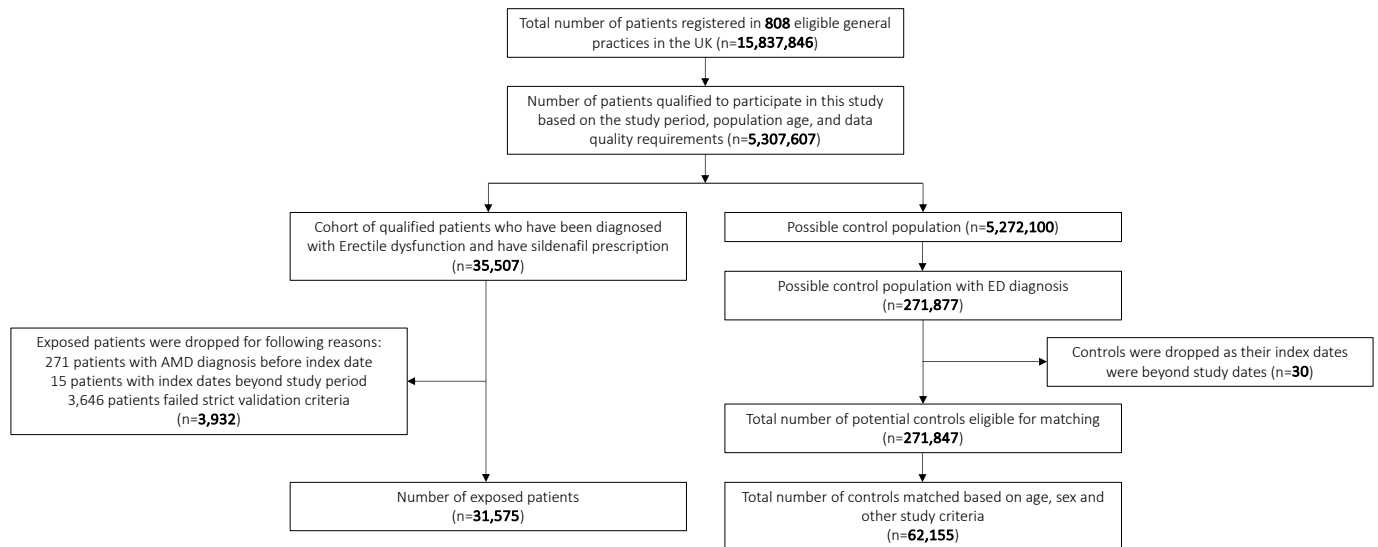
Total number of patients registered in **808** eligible general practices in the UK (n=**15,837,846**)

Number of patients qualified to participate in this study based on the study period, population age, and data quality requirements (n=**5,307,607**)

Cohort of qualified patients who have been diagnosed with Erectile dysfunction and have sildenafil prescription (n=**35,507**)

Possible control population (n=**5,272,100**)

Possible control population with ED diagnosis (n=**271,877**)

Exposed patients were dropped for following reasons:
271 patients with AMD diagnosis before index date
15 patients with index dates beyond study period
3,646 patients failed strict validation criteria
(n=**3,932**)

Controls were dropped as their index dates were beyond study dates (n=**30**)

Total number of potential controls eligible for matching (n=**271,847**)

Number of exposed patients (n=**31,575**)

Total number of controls matched based on age, sex and other study criteria (n=**62,155**)